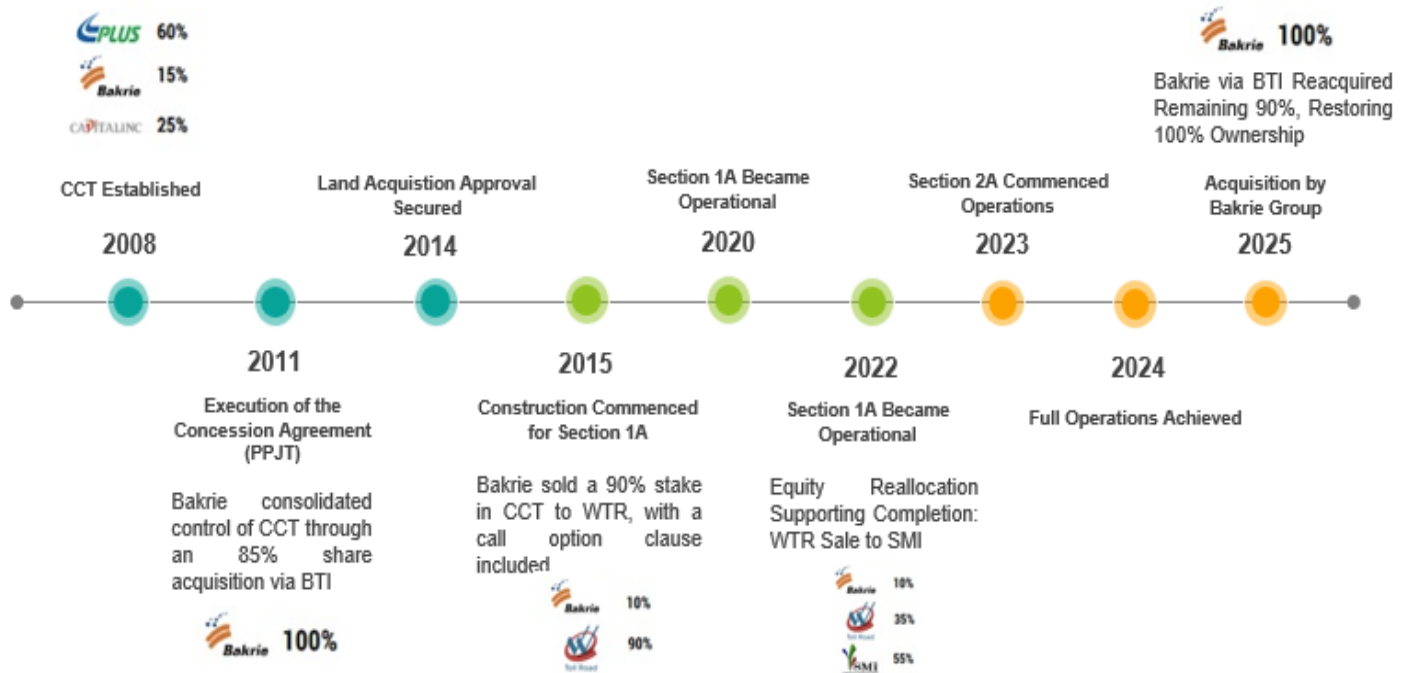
PLUS 60%
Bakrie 15%
CAPITALINC 25%

CCT Established
2008

2011
Execution of the Concession Agreement (PPJT)

Bakrie consolidated control of CCT through an 85% share acquisition via BTI

Bakrie 100%

Land Acquistion Approval Secured
2014

2015
Construction Commenced for Section 1A

Bakrie sold a 90% stake in CCT to WTR, with a call option clause included

Bakrie 10%
Toll Road 90%

Section 1A Became Operational
2020

2022
Section 1A Became Operational

Equity Reallocation Supporting Completion: WTR Sale to SMI

Bakrie 10%
Toll Road 35%
SMI 55%

Section 2A Commenced Operations
2023

2024
Full Operations Achieved

Bakrie 100%

Bakrie via BTI Reacquired Remaining 90%, Restoring 100% Ownership

Acquisition by Bakrie Group
2025